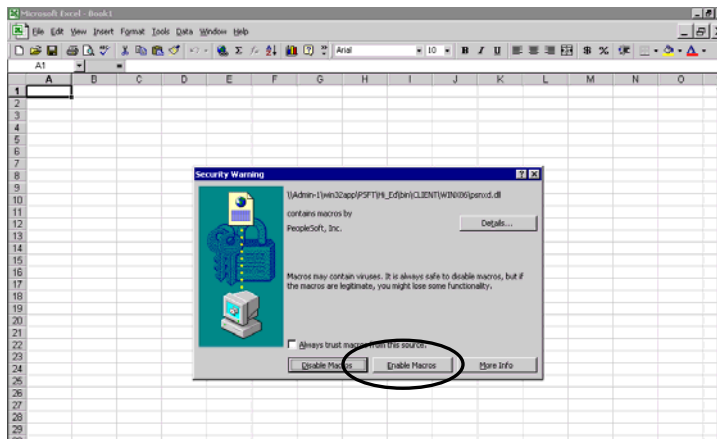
Microsoft Excel - Book1

File Edit View Insert Format Tools Data Window Help

Arial 10 B I U $ %

A1 =

| | A | B | C | D | E | F | G | H | I | J | K | L | M | N | O |
|---|---|---|---|---|---|---|---|---|---|---|---|---|---|---|---|
| 1 | | | | | | | | | | | | | | | |
| 2 | | | | | | | | | | | | | | | |
| 3 | | | | | | | | | | | | | | | |
| 4 | | | | | | | | | | | | | | | |
| 5 | | | | | | | | | | | | | | | |
| 6 | | | | | | | | | | | | | | | |
| 7 | | | | | | | | | | | | | | | |
| 8 | | | | | | | | | | | | | | | |
| 9 | | | | | | | | | | | | | | | |
| 10 | | | | | | | | | | | | | | | |
| 11 | | | | | | | | | | | | | | | |
| 12 | | | | | | | | | | | | | | | |
| 13 | | | | | | | | | | | | | | | |
| 14 | | | | | | | | | | | | | | | |
| 15 | | | | | | | | | | | | | | | |
| 16 | | | | | | | | | | | | | | | |
| 17 | | | | | | | | | | | | | | | |
| 18 | | | | | | | | | | | | | | | |
| 19 | | | | | | | | | | | | | | | |
| 20 | | | | | | | | | | | | | | | |
| 21 | | | | | | | | | | | | | | | |
| 22 | | | | | | | | | | | | | | | |
| 23 | | | | | | | | | | | | | | | |
| 24 | | | | | | | | | | | | | | | |
| 25 | | | | | | | | | | | | | | | |
| 26 | | | | | | | | | | | | | | | |
| 27 | | | | | | | | | | | | | | | |
| 28 | | | | | | | | | | | | | | | |
| 29 | | | | | | | | | | | | | | | |

Security Warning

\\Admin-1\win32app\PSFT\Hi_Ed\bin\CLIENT\WINX86\psnxd.dll

contains macros by

PeopleSoft, Inc.

Details...

Macros may contain viruses. It is always safe to disable macros, but if the macros are legitimate, you might lose some functionality.

Always trust macros from this source.

Disable Macros

Enable Macros

More Info